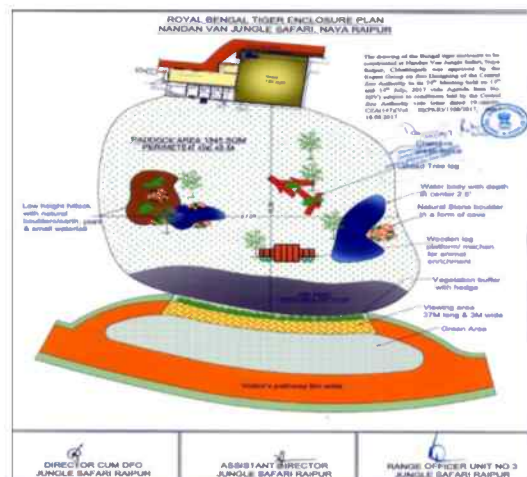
ROYAL BENGAL TIGER ENCLOSURE PLAN
NANDAN VAN JUNGLE SAFARI, NAYA RAIPUR

The drawing of the Bengal tiger enclosure to be constructed at Nandan Van Jungle Safari, Naya Raipur, Chhattisgarh was approved by the Expert Group on Zoo Designing of the Central Zoo Authority in its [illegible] Meeting held on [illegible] and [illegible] July, 2017 vide Agenda Item No. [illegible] subject to conditions laid by the Central Zoo Authority vide letter dated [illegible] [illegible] 18.08.2017

PADDOCK AREA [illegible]
PERIMETER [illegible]

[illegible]

Tree log

Water body with depth @ center 2.5'

Natural Stone boulder in a form of cave

Low height hillock with natural boulders/earth pool & small waterfall

Wooden log platform machan for animal enrichment

Vegetation buffer with hedge

Viewing area 37M long & 3M wide

Green Area

Visitor's pathway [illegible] wide

DIRECTOR CUM DFO
JUNGLE SAFARI RAIPUR

ASSISTANT DIRECTOR
JUNGLE SAFARI RAIPUR

RANGE OFFICER UNIT NO 3
JUNGLE SAFARI RAIPUR